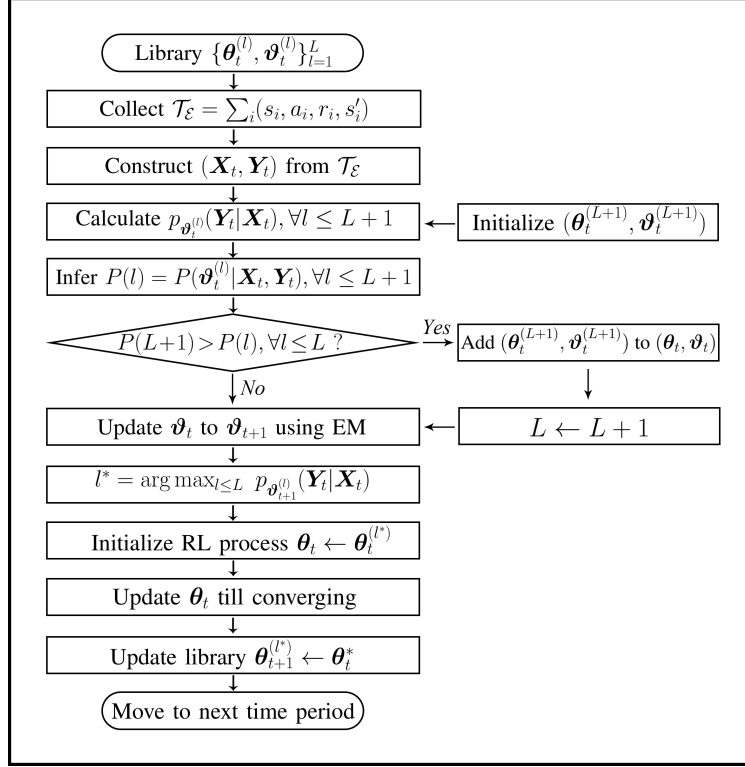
Library $\{\boldsymbol{\theta}_t^{(l)}, \boldsymbol{\vartheta}_t^{(l)}\}_{l=1}^L$

Collect $\mathcal{T}_{\mathcal{E}} = \sum_i (s_i, a_i, r_i, s_i')$

Construct $(\boldsymbol{X}_t, \boldsymbol{Y}_t)$ from $\mathcal{T}_{\mathcal{E}}$

Calculate $p_{\boldsymbol{\vartheta}_t^{(l)}}(\boldsymbol{Y}_t|\boldsymbol{X}_t), \forall l \leq L+1$

Initialize $(\boldsymbol{\theta}_t^{(L+1)}, \boldsymbol{\vartheta}_t^{(L+1)})$

Infer $P(l) = P(\boldsymbol{\vartheta}_t^{(l)}|\boldsymbol{X}_t, \boldsymbol{Y}_t), \forall l \leq L+1$

$P(L+1) > P(l), \forall l \leq L$ ?

Yes

Add $(\boldsymbol{\theta}_t^{(L+1)}, \boldsymbol{\vartheta}_t^{(L+1)})$ to $(\boldsymbol{\theta}_t, \boldsymbol{\vartheta}_t)$

No

$L \leftarrow L+1$

Update $\boldsymbol{\vartheta}_t$ to $\boldsymbol{\vartheta}_{t+1}$ using EM

$l^* = \arg\max_{l \leq L} \ p_{\boldsymbol{\vartheta}_{t+1}^{(l)}}(\boldsymbol{Y}_t|\boldsymbol{X}_t)$

Initialize RL process $\boldsymbol{\theta}_t \leftarrow \boldsymbol{\theta}_t^{(l^*)}$

Update $\boldsymbol{\theta}_t$ till converging

Update library $\boldsymbol{\theta}_{t+1}^{(l^*)} \leftarrow \boldsymbol{\theta}_t^*$

Move to next time period